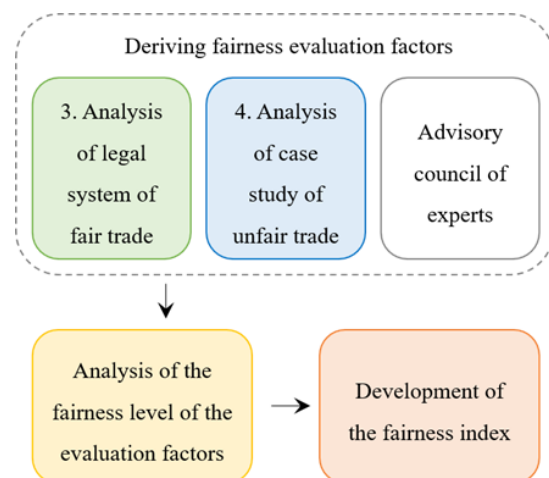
Deriving fairness evaluation factors

3. Analysis of legal system of fair trade

4. Analysis of case study of unfair trade

Advisory council of experts

Analysis of the fairness level of the evaluation factors

Development of the fairness index